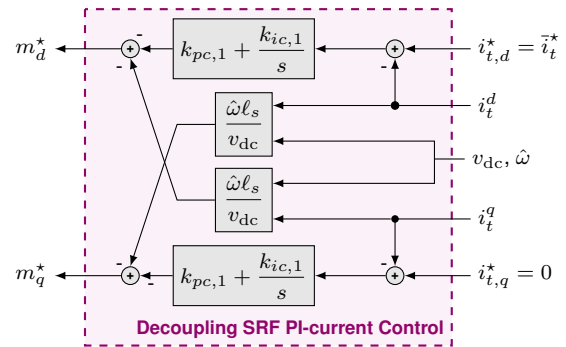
$m_d^\star$

$k_{pc,1} + \frac{k_{ic,1}}{s}$

$i_{t,d}^\star = \bar{i}_t^\star$

-

-

-

$\frac{\hat{\omega}\ell_s}{v_{\mathrm{dc}}}$

$i_t^d$

$v_{\mathrm{dc}}, \hat{\omega}$

$\frac{\hat{\omega}\ell_s}{v_{\mathrm{dc}}}$

$i_t^q$

$m_q^\star$

$k_{pc,1} + \frac{k_{ic,1}}{s}$

$i_{t,q}^\star = 0$

-

-

-

Decoupling SRF PI-current Control